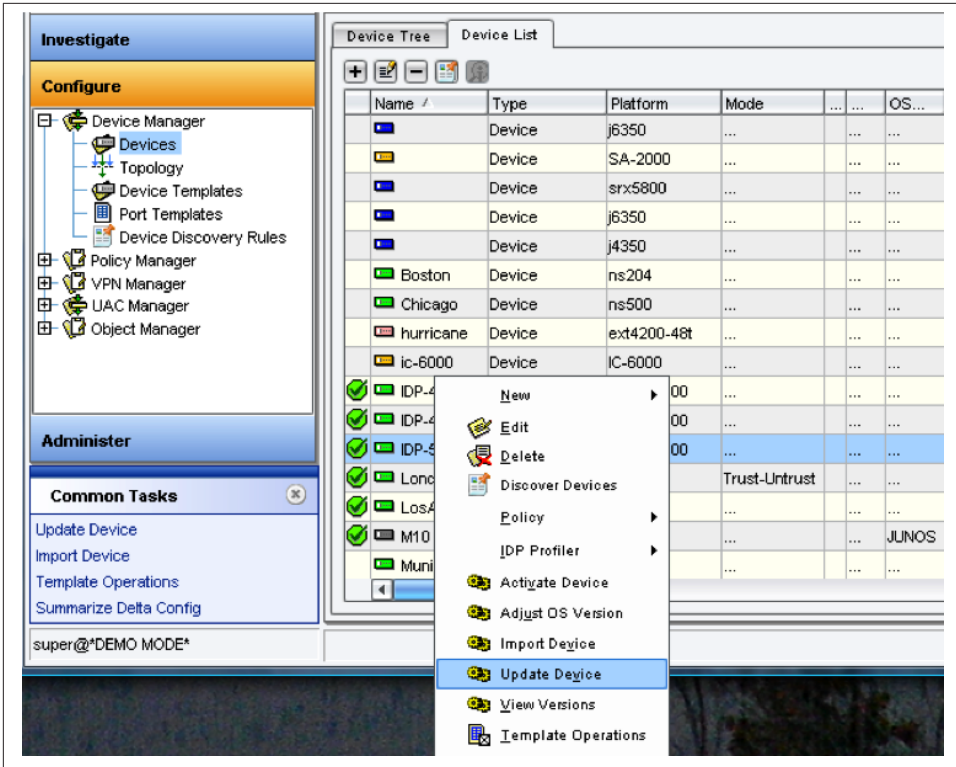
Investigate

Configure

Device Manager
Devices
Topology
Device Templates
Port Templates
Device Discovery Rules
Policy Manager
VPN Manager
UAC Manager
Object Manager

Administer

Common Tasks

Update Device
Import Device
Template Operations
Summarize Delta Config

super@*DEMO MODE*

Device Tree | Device List

| Name | Type | Platform | Mode | ... | ... | OS... |
|---|---|---|---|---|---|---|
| | Device | j6350 | ... | | ... | ... |
| | Device | SA-2000 | ... | | ... | ... |
| | Device | srx5800 | ... | | ... | ... |
| | Device | j6350 | ... | | ... | ... |
| | Device | j4350 | ... | | ... | ... |
| Boston | Device | ns204 | ... | | ... | ... |
| Chicago | Device | ns500 | ... | | ... | ... |
| hurricane | Device | ext4200-48t | ... | | ... | ... |
| ic-6000 | Device | IC-6000 | ... | | ... | ... |
| IDP-4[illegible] | | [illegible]00 | ... | | ... | ... |
| IDP-4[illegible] | | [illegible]00 | ... | | ... | ... |
| IDP-5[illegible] | | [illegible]00 | ... | | ... | ... |
| Lonc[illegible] | | | Trust-Untrust | | ... | ... |
| LosA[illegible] | | | ... | | ... | ... |
| M10 | | | ... | ... | ... | JUNOS |
| Muni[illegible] | | | ... | | ... | ... |

New
Edit
Delete
Discover Devices
Policy
IDP Profiler
Activate Device
Adjust OS Version
Import Device
Update Device
View Versions
Template Operations